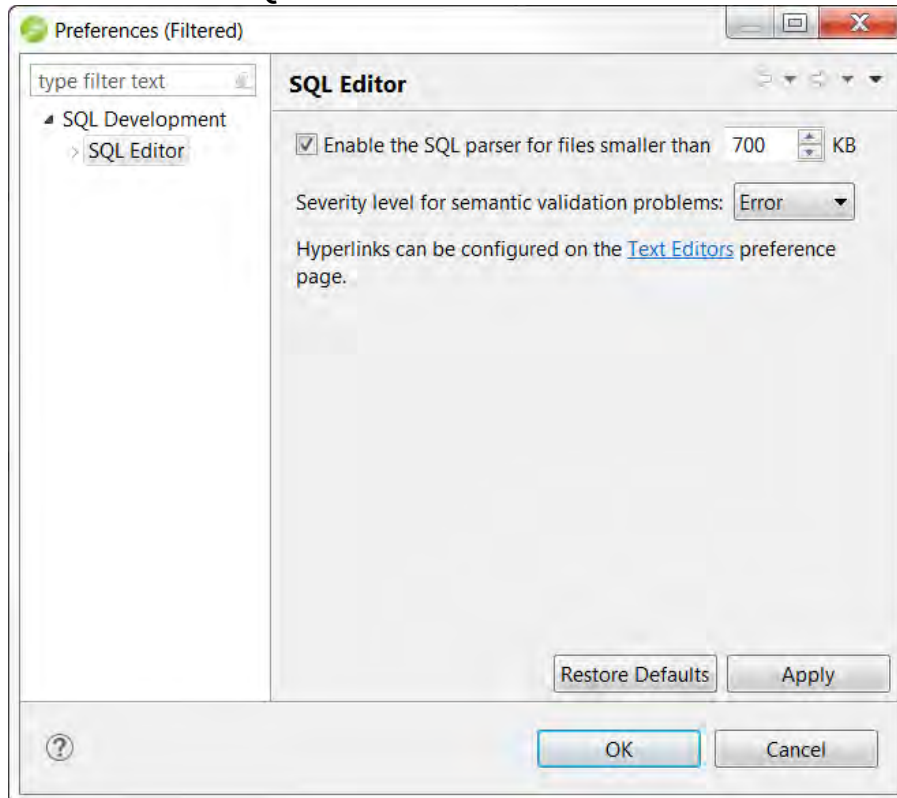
Preferences (Filtered)

type filter text

SQL Development

SQL Editor

SQL Editor

Enable the SQL parser for files smaller than 700 KB

Severity level for semantic validation problems: Error

Hyperlinks can be configured on the Text Editors preference page.

Restore Defaults

Apply

?

OK

Cancel